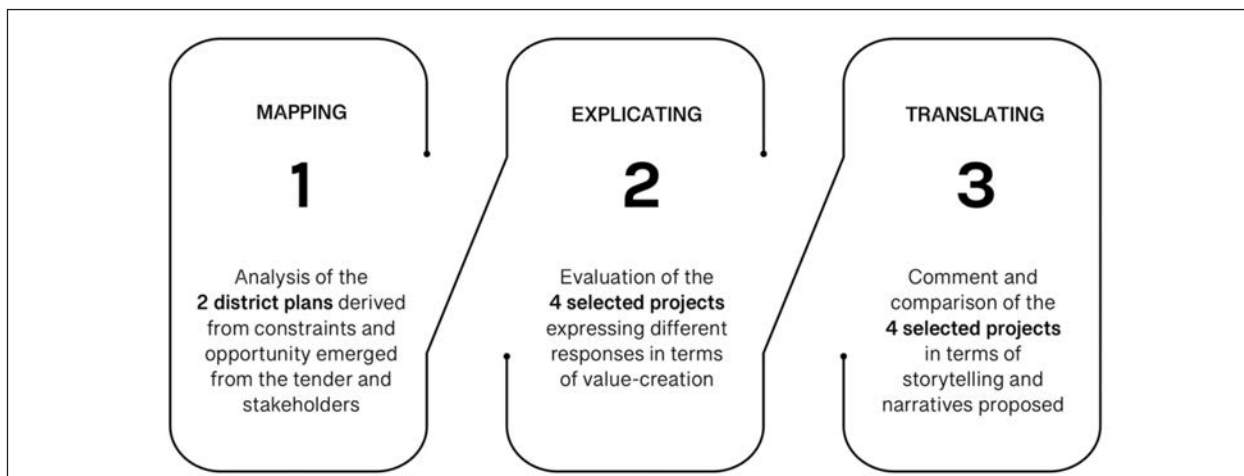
MAPPING

1

Analysis of the **2 district plans** derived from constraints and opportunity emerged from the tender and stakeholders

EXPLICATING

2

Evaluation of the **4 selected projects** expressing different responses in terms of value-creation

TRANSLATING

3

Comment and comparison of the **4 selected projects** in terms of storytelling and narratives proposed